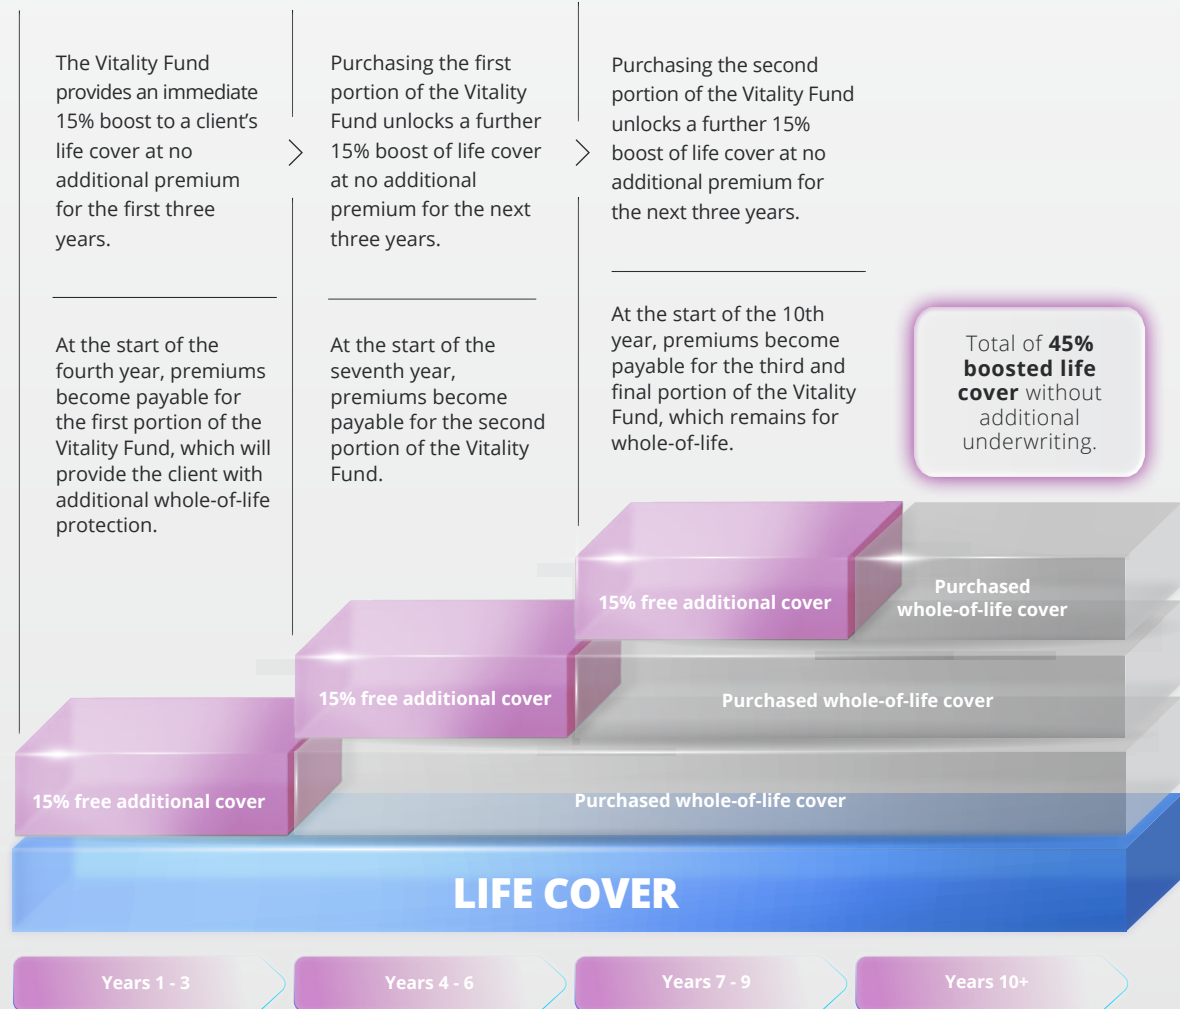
The Vitality Fund provides an immediate 15% boost to a client's life cover at no additional premium for the first three years.

At the start of the fourth year, premiums become payable for the first portion of the Vitality Fund, which will provide the client with additional whole-of-life protection.

Purchasing the first portion of the Vitality Fund unlocks a further 15% boost of life cover at no additional premium for the next three years.

At the start of the seventh year, premiums become payable for the second portion of the Vitality Fund.

Purchasing the second portion of the Vitality Fund unlocks a further 15% boost of life cover at no additional premium for the next three years.

At the start of the 10th year, premiums become payable for the third and final portion of the Vitality Fund, which remains for whole-of-life.

Total of **45% boosted life cover** without additional underwriting.

15% free additional cover

Purchased whole-of-life cover

15% free additional cover

Purchased whole-of-life cover

15% free additional cover

Purchased whole-of-life cover

LIFE COVER

Years 1 - 3

Years 4 - 6

Years 7 - 9

Years 10+